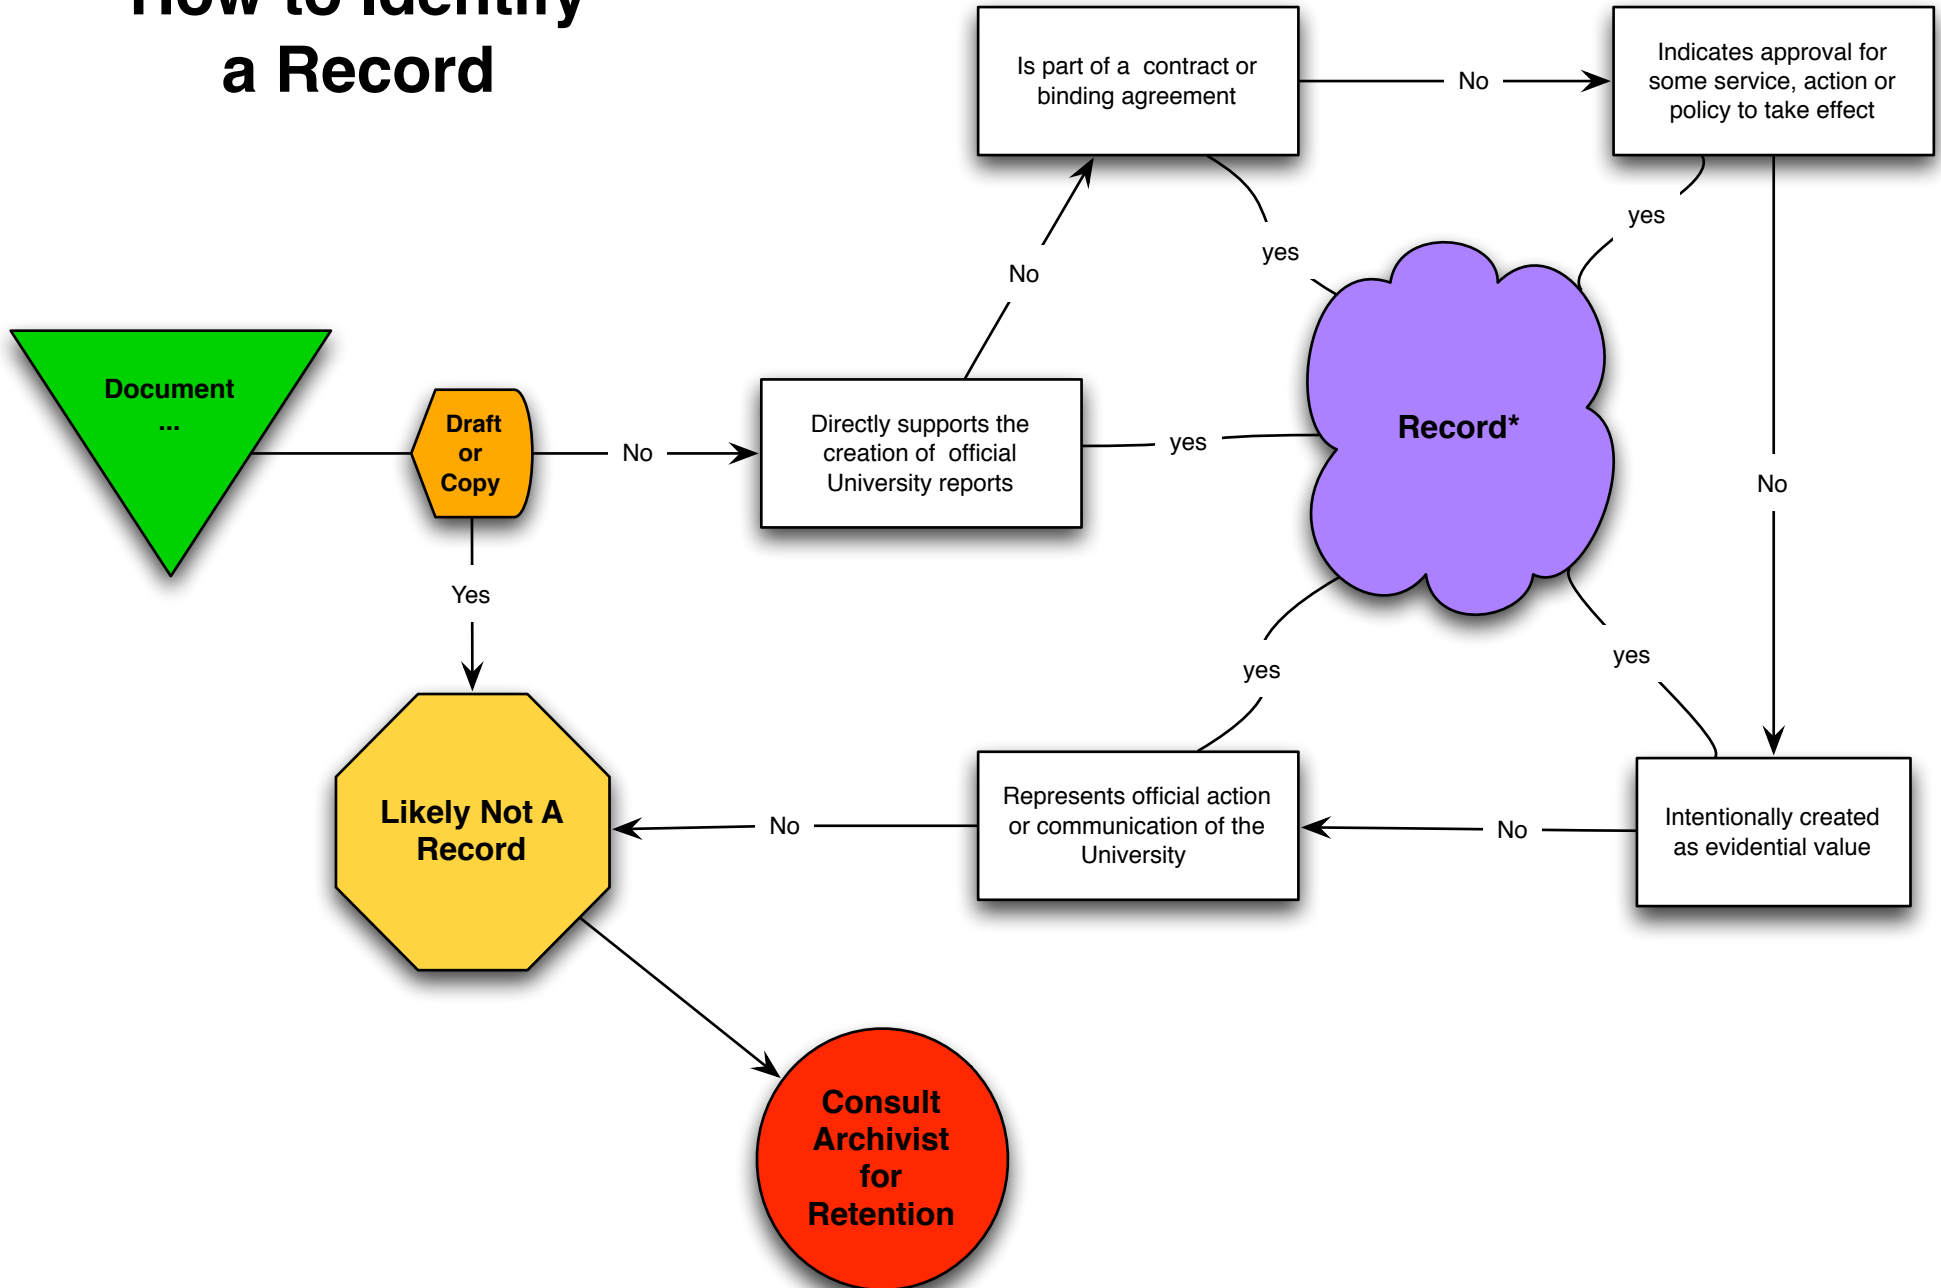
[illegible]
a Record

Is part of a contract or binding agreement

No

Indicates approval for some service, action or policy to take effect

yes

yes

No

Document
...

Draft or Copy

No

Directly supports the creation of official University reports

yes

Record*

No

Yes

yes

yes

Likely Not A Record

No

Represents official action or communication of the University

No

Intentionally created as evidential value

Consult Archivist for Retention